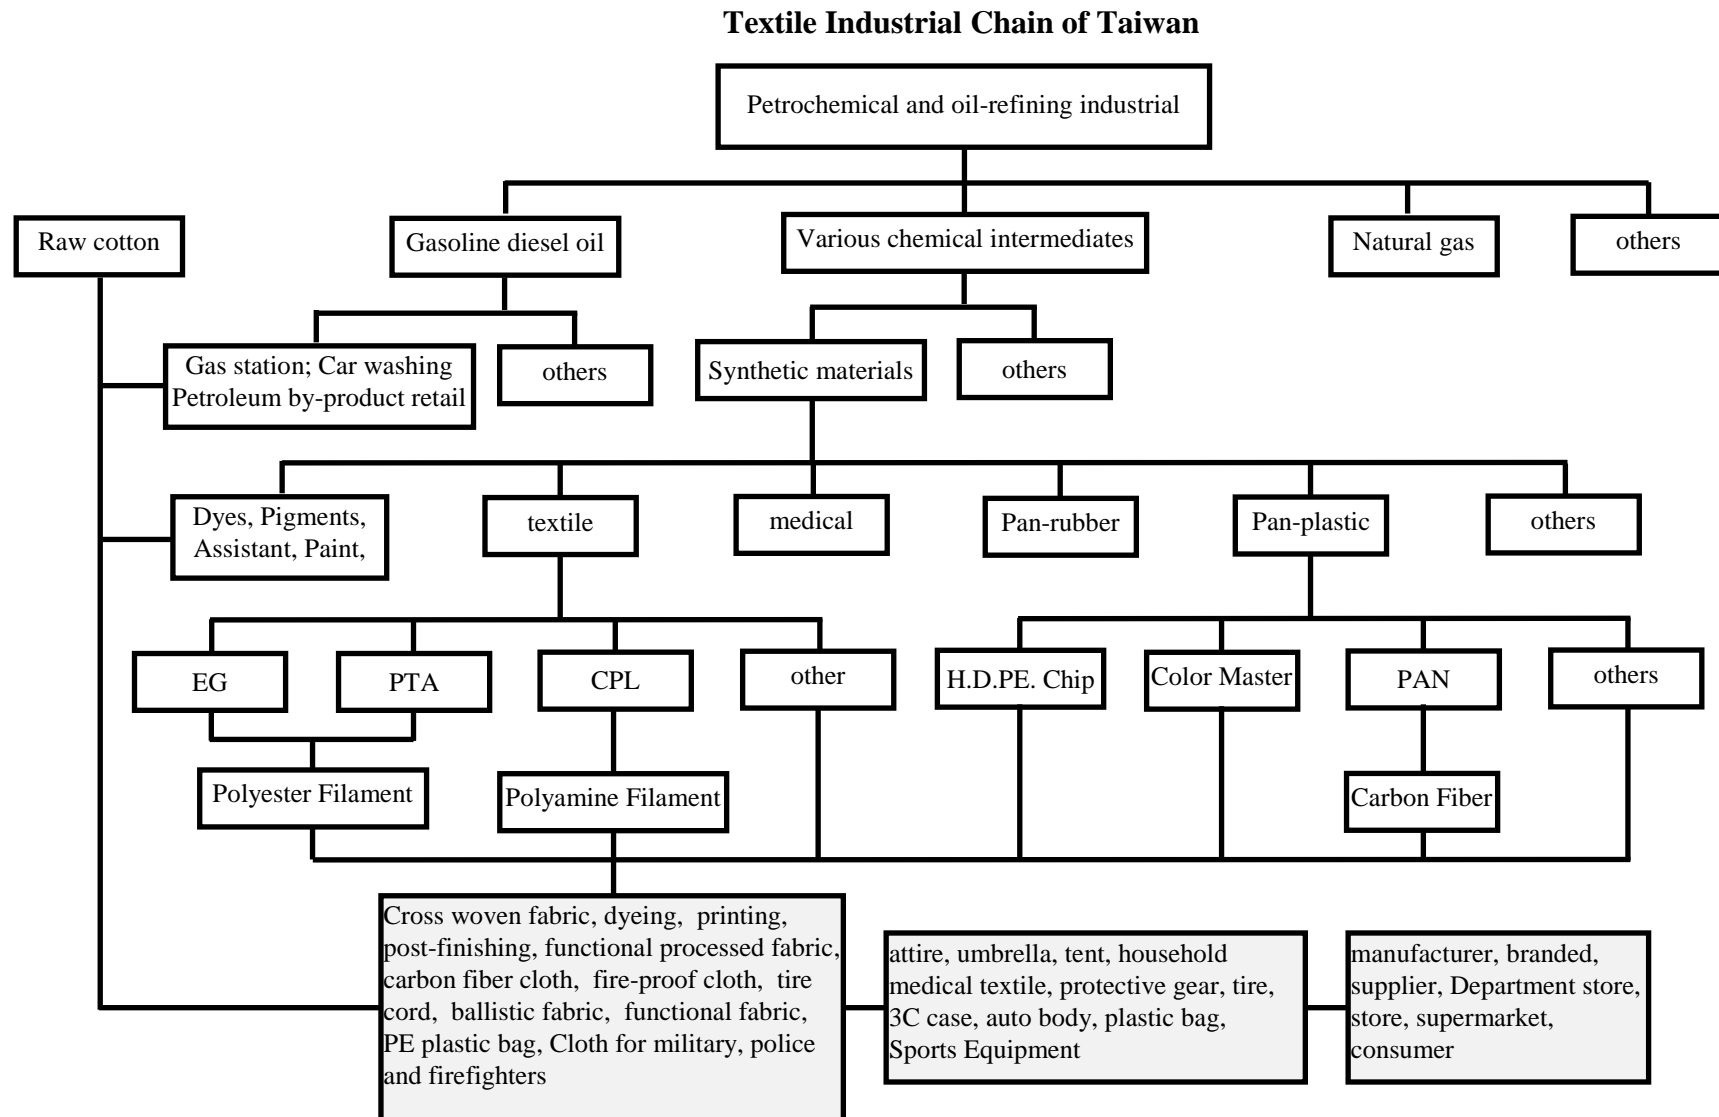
Textile Industrial Chain of Taiwan

Petrochemical and oil-refining industrial

Raw cotton

Gasoline diesel oil

Various chemical intermediates

Natural gas

others

Gas station; Car washing Petroleum by-product retail

others

Synthetic materials

others

Dyes, Pigments, Assistant, Paint,

textile

medical

Pan-rubber

Pan-plastic

others

EG

PTA

CPL

other

H.D.PE. Chip

Color Master

PAN

others

Polyester Filament

Polyamine Filament

Carbon Fiber

Cross woven fabric, dyeing, printing, post-finishing, functional processed fabric, carbon fiber cloth, fire-proof cloth, tire cord, ballistic fabric, functional fabric, PE plastic bag, Cloth for military, police and firefighters

attire, umbrella, tent, household medical textile, protective gear, tire, 3C case, auto body, plastic bag, Sports Equipment

manufacturer, branded, supplier, Department store, store, supermarket, consumer